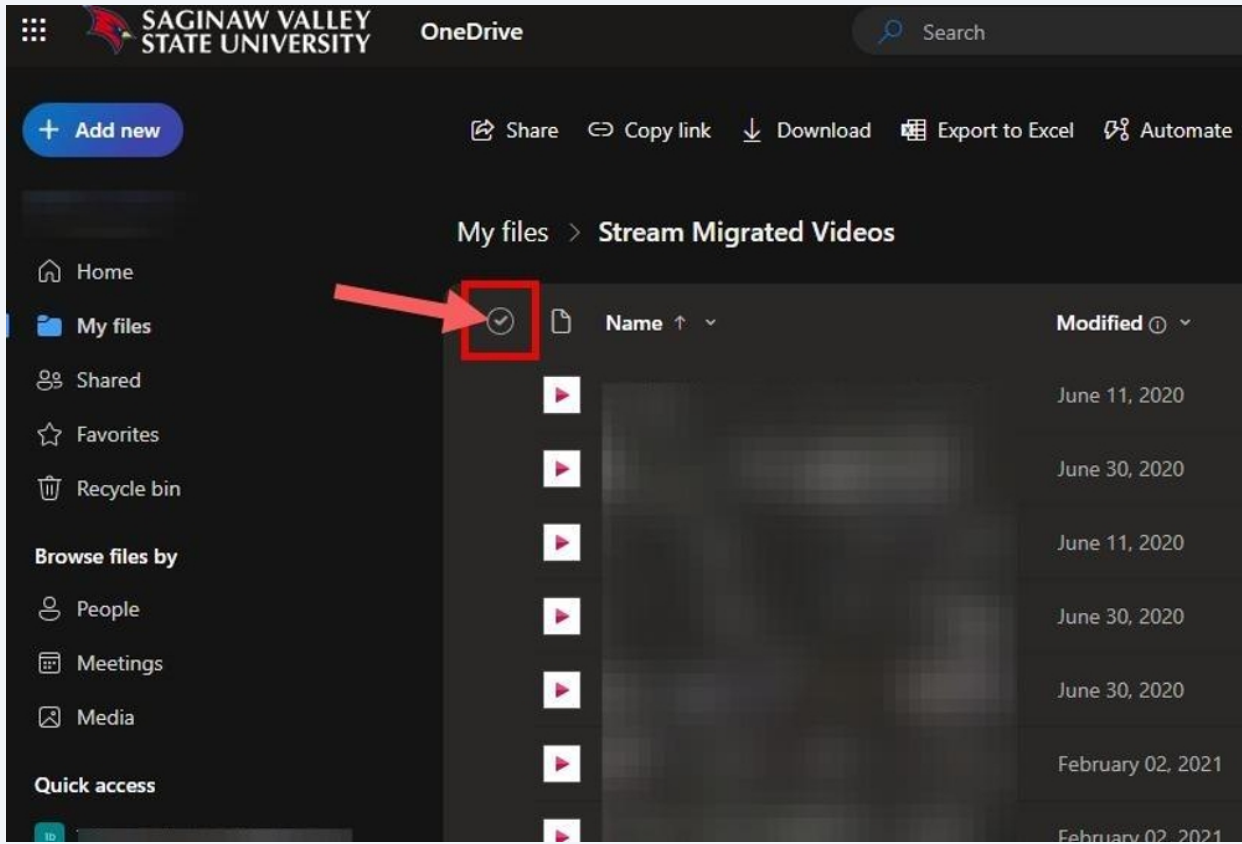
SAGINAW VALLEY STATE UNIVERSITY

OneDrive

Search

+ Add new

Share
Copy link
Download
Export to Excel
Automate

My files > Stream Migrated Videos

Home
My files
Shared
Favorites
Recycle bin

Browse files by
People
Meetings
Media

Quick access

| Name ↑ | Modified |
|---|---|
| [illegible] | June 11, 2020 |
| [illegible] | June 30, 2020 |
| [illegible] | June 11, 2020 |
| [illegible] | June 30, 2020 |
| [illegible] | June 30, 2020 |
| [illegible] | February 02, 2021 |
| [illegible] | February 02, 2021 |